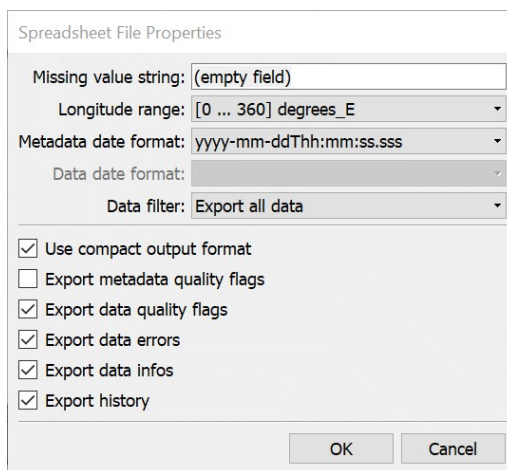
Spreadsheet File Properties

Missing value string: (empty field)

Longitude range: [0 ... 360] degrees_E

Metadata date format: yyyy-mm-ddThh:mm:ss.sss

Data date format:

Data filter: Export all data

Use compact output format

Export metadata quality flags

Export data quality flags

Export data errors

Export data infos

Export history

OK Cancel